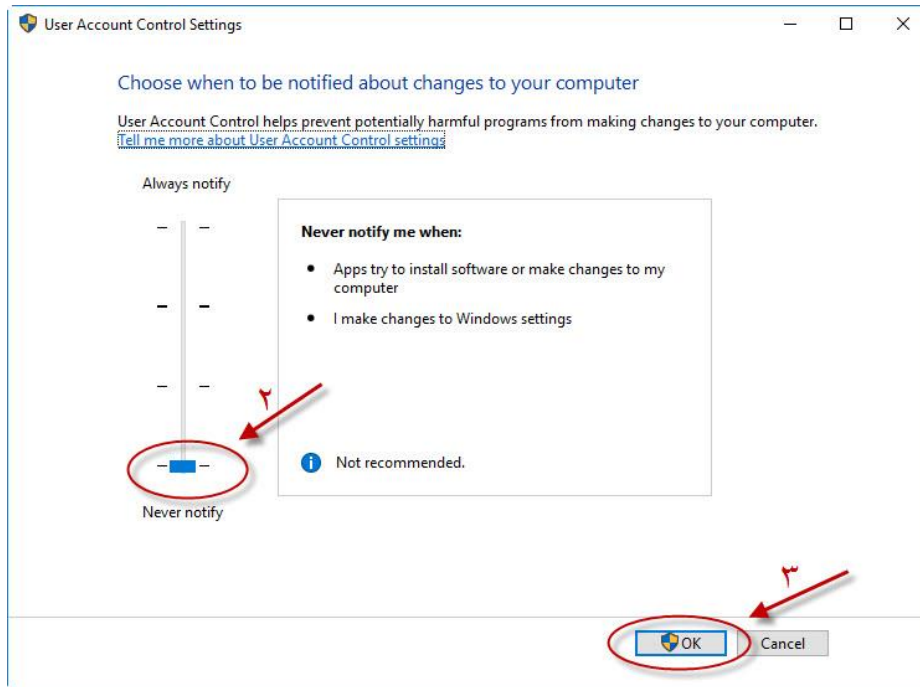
User Account Control Settings

Choose when to be notified about changes to your computer

User Account Control helps prevent potentially harmful programs from making changes to your computer.
Tell me more about User Account Control settings

Always notify

Never notify me when:

- Apps try to install software or make changes to my computer
- I make changes to Windows settings

Not recommended.

Never notify

۲

۳

OK

Cancel